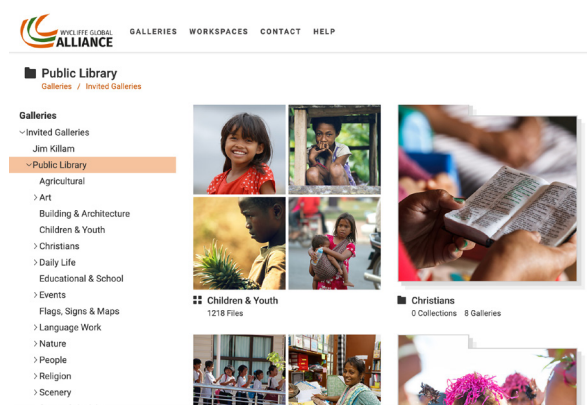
WYCLIFFE GLOBAL ALLIANCE

GALLERIES WORKSPACES CONTACT HELP

Public Library

Galleries / Invited Galleries

Galleries
Invited Galleries
Jim Killam
Public Library
Agricultural
Art
Building & Architecture
Children & Youth
Christians
Daily Life
Educational & School
Events
Flags, Signs & Maps
Language Work
Nature
People
Religion
Scenery

Children & Youth
1218 Files

Christians
0 Collections 8 Galleries